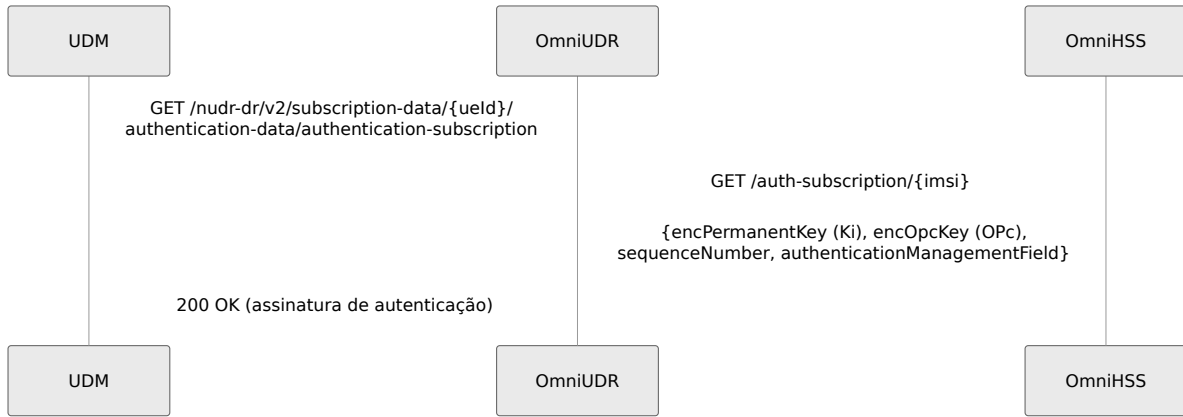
UDM

OmniUDR

OmniHSS

GET /nudr-dr/v2/subscription-data/{ueId}/authentication-data/authentication-subscription

GET /auth-subscription/{imsi}

{encPermanentKey (Ki), encOpcKey (OPc), sequenceNumber, authenticationManagementField}

200 OK (assinatura de autenticação)

UDM

OmniUDR

OmniHSS